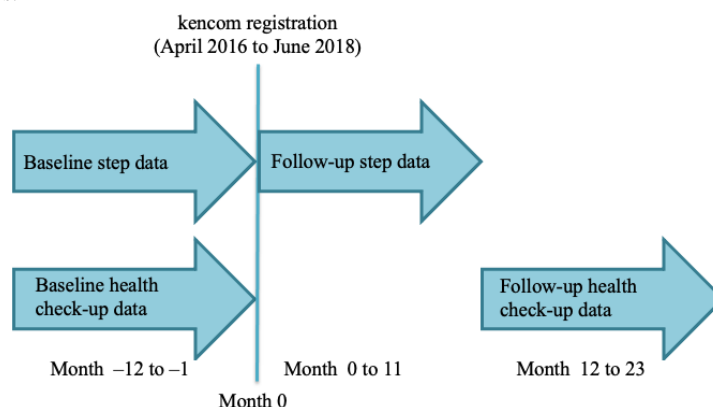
kencom registration
(April 2016 to June 2018)

Baseline step data

Follow-up step data

Baseline health check-up data

Follow-up health check-up data

Month –12 to –1

Month 0 to 11

Month 12 to 23

Month 0